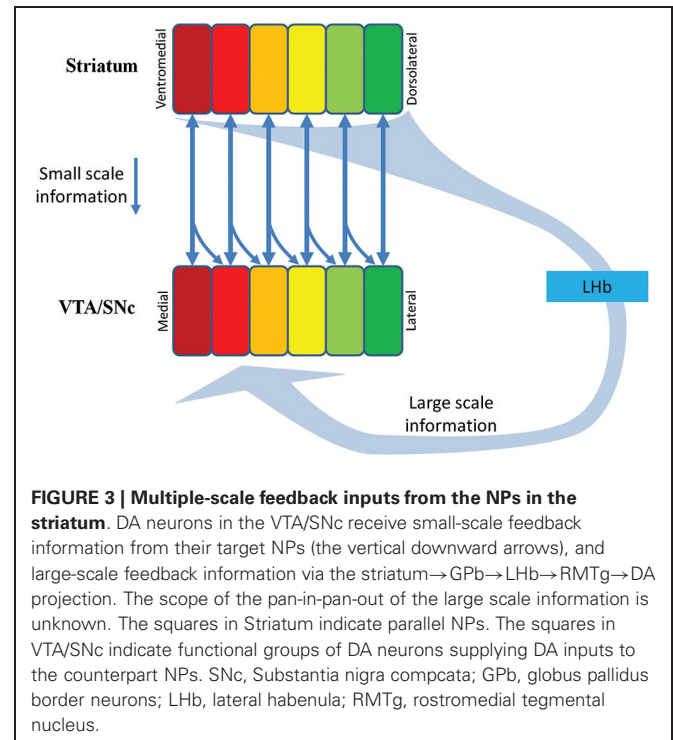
Striatum

Ventromedial

Dorsolateral

Small scale information

VTA/SNc

Medial

Lateral

LHb

Large scale information

**FIGURE 3 | Multiple-scale feedback inputs from the NPs in the striatum**. DA neurons in the VTA/SNc receive small-scale feedback information from their target NPs (the vertical downward arrows), and large-scale feedback information via the striatum→GPb→LHb→RMTg→DA projection. The scope of the pan-in-pan-out of the large scale information is unknown. The squares in Striatum indicate parallel NPs. The squares in VTA/SNc indicate functional groups of DA neurons supplying DA inputs to the counterpart NPs. SNc, Substantia nigra compcata; GPb, globus pallidus border neurons; LHb, lateral habenula; RMTg, rostromedial tegmental nucleus.